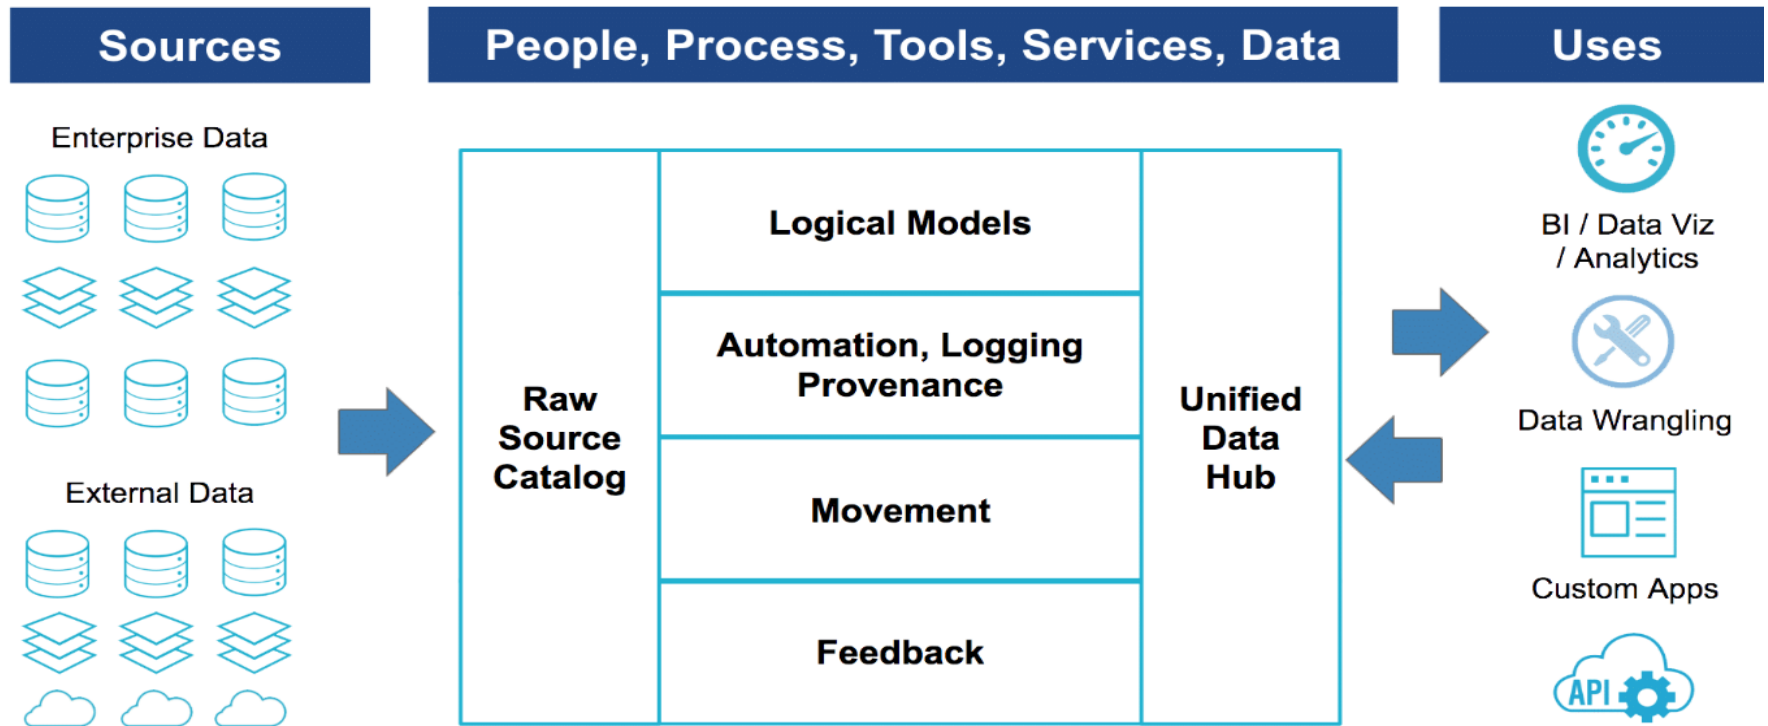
Sources

People, Process, Tools, Services, Data

Uses

Enterprise Data

External Data

Raw Source Catalog

Logical Models

Automation, Logging Provenance

Movement

Feedback

Unified Data Hub

BI / Data Viz / Analytics

Data Wrangling

Custom Apps

API